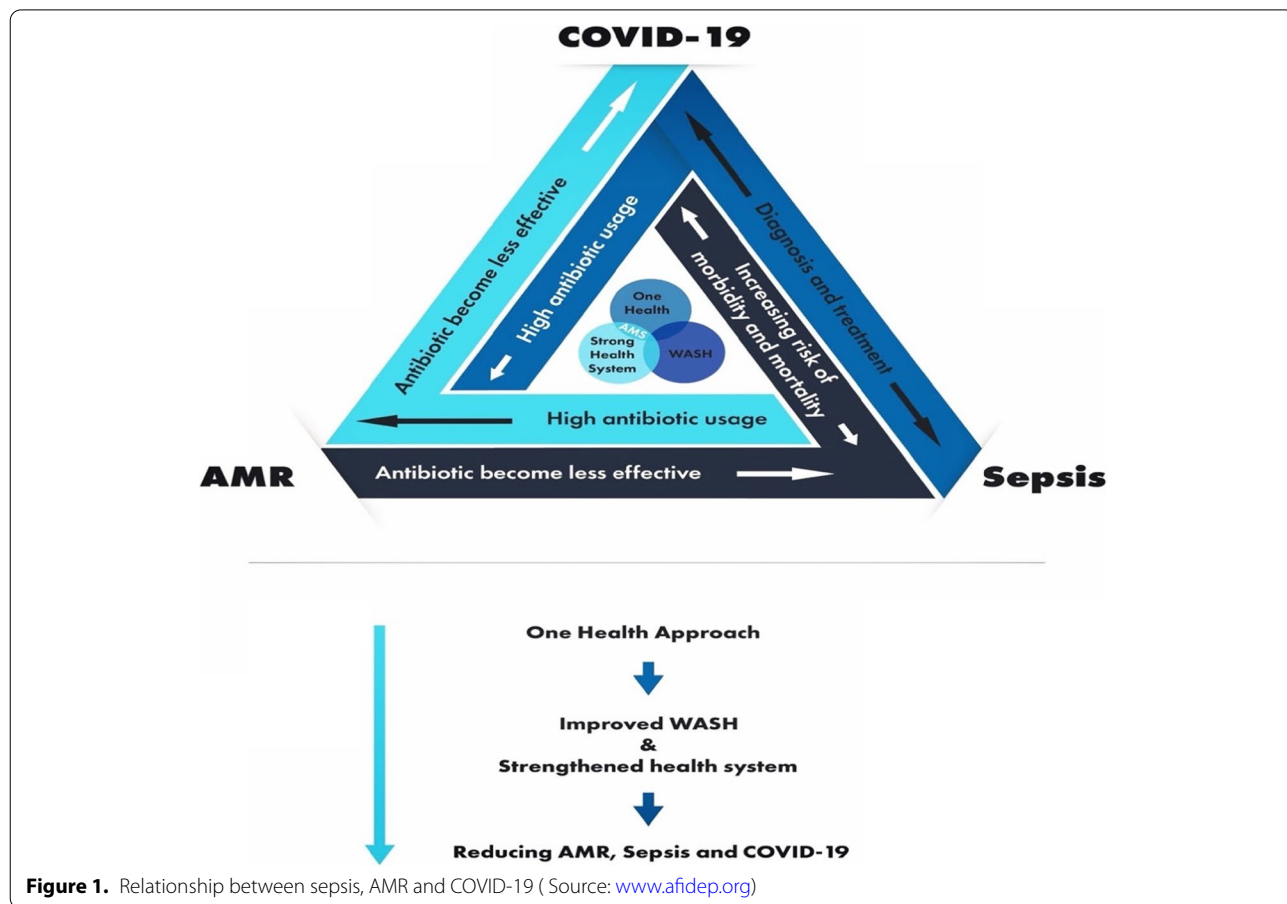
COVID-19

Antibiotic become less effective

High antibiotic usage

Diagnosis and treatment

Increasing risk of morbidity and mortality

One Health

AMS

Strong Health System

WASH

High antibiotic usage

AMR

Antibiotic become less effective

Sepsis

One Health Approach

Improved WASH
&
Strengthened health system

Reducing AMR, Sepsis and COVID-19

**Figure 1.** Relationship between sepsis, AMR and COVID-19 ( Source: www.afidep.org)